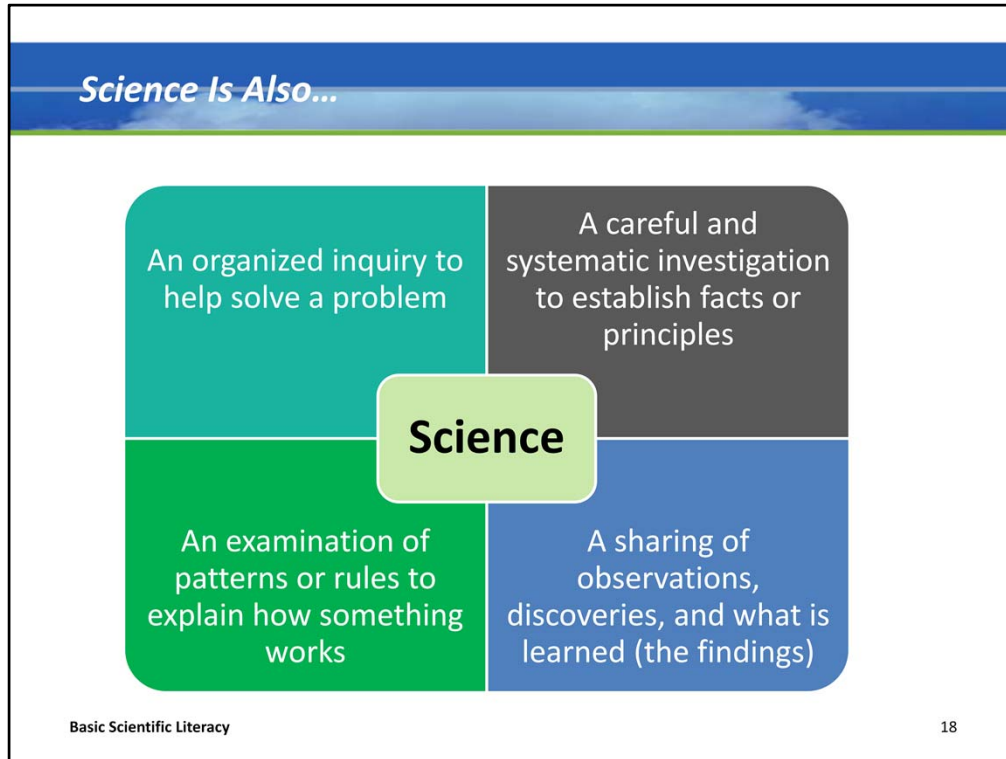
Science Is Also…

An organized inquiry to help solve a problem

A careful and systematic investigation to establish facts or principles

Science

An examination of patterns or rules to explain how something works

A sharing of observations, discoveries, and what is learned (the findings)

Basic Scientific Literacy

18